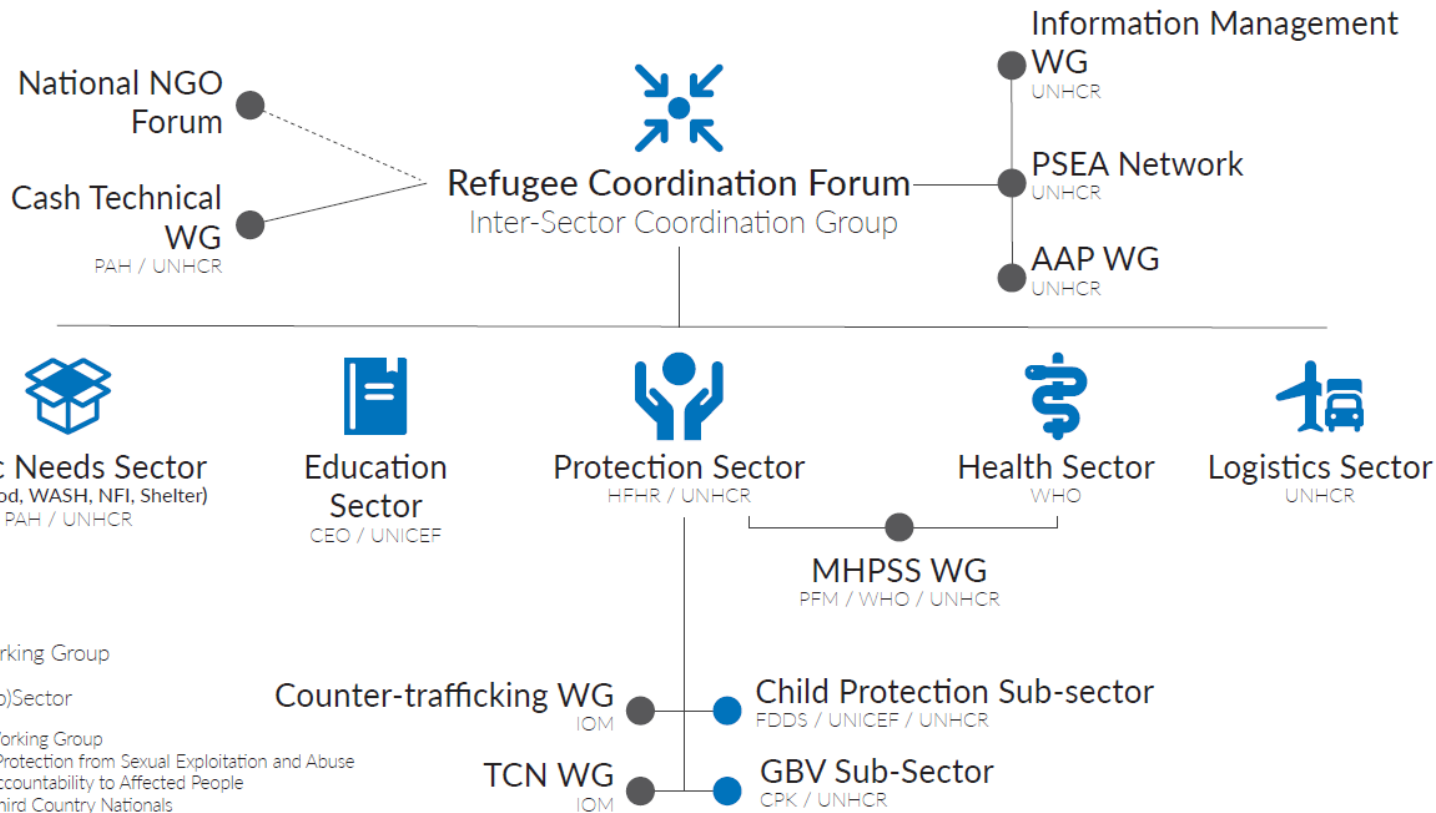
National NGO Forum

Cash Technical WG
PAH / UNHCR

Refugee Coordination Forum
Inter-Sector Coordination Group

Information Management WG
UNHCR

PSEA Network
UNHCR

AAP WG
UNHCR

c Needs Sector
od, WASH, NFI, Shelter)
PAH / UNHCR

Education Sector
CEO / UNICEF

Protection Sector
HFHR / UNHCR

Health Sector
WHO

Logistics Sector
UNHCR

MHPSS WG
PFM / WHO / UNHCR

rking Group

b)Sector

Vorking Group
Protection from Sexual Exploitation and Abuse
ccountability to Affected People
hird Country Nationals

Counter-trafficking WG
IOM

TCN WG
IOM

Child Protection Sub-sector
FDDS / UNICEF / UNHCR

GBV Sub-Sector
CPK / UNHCR